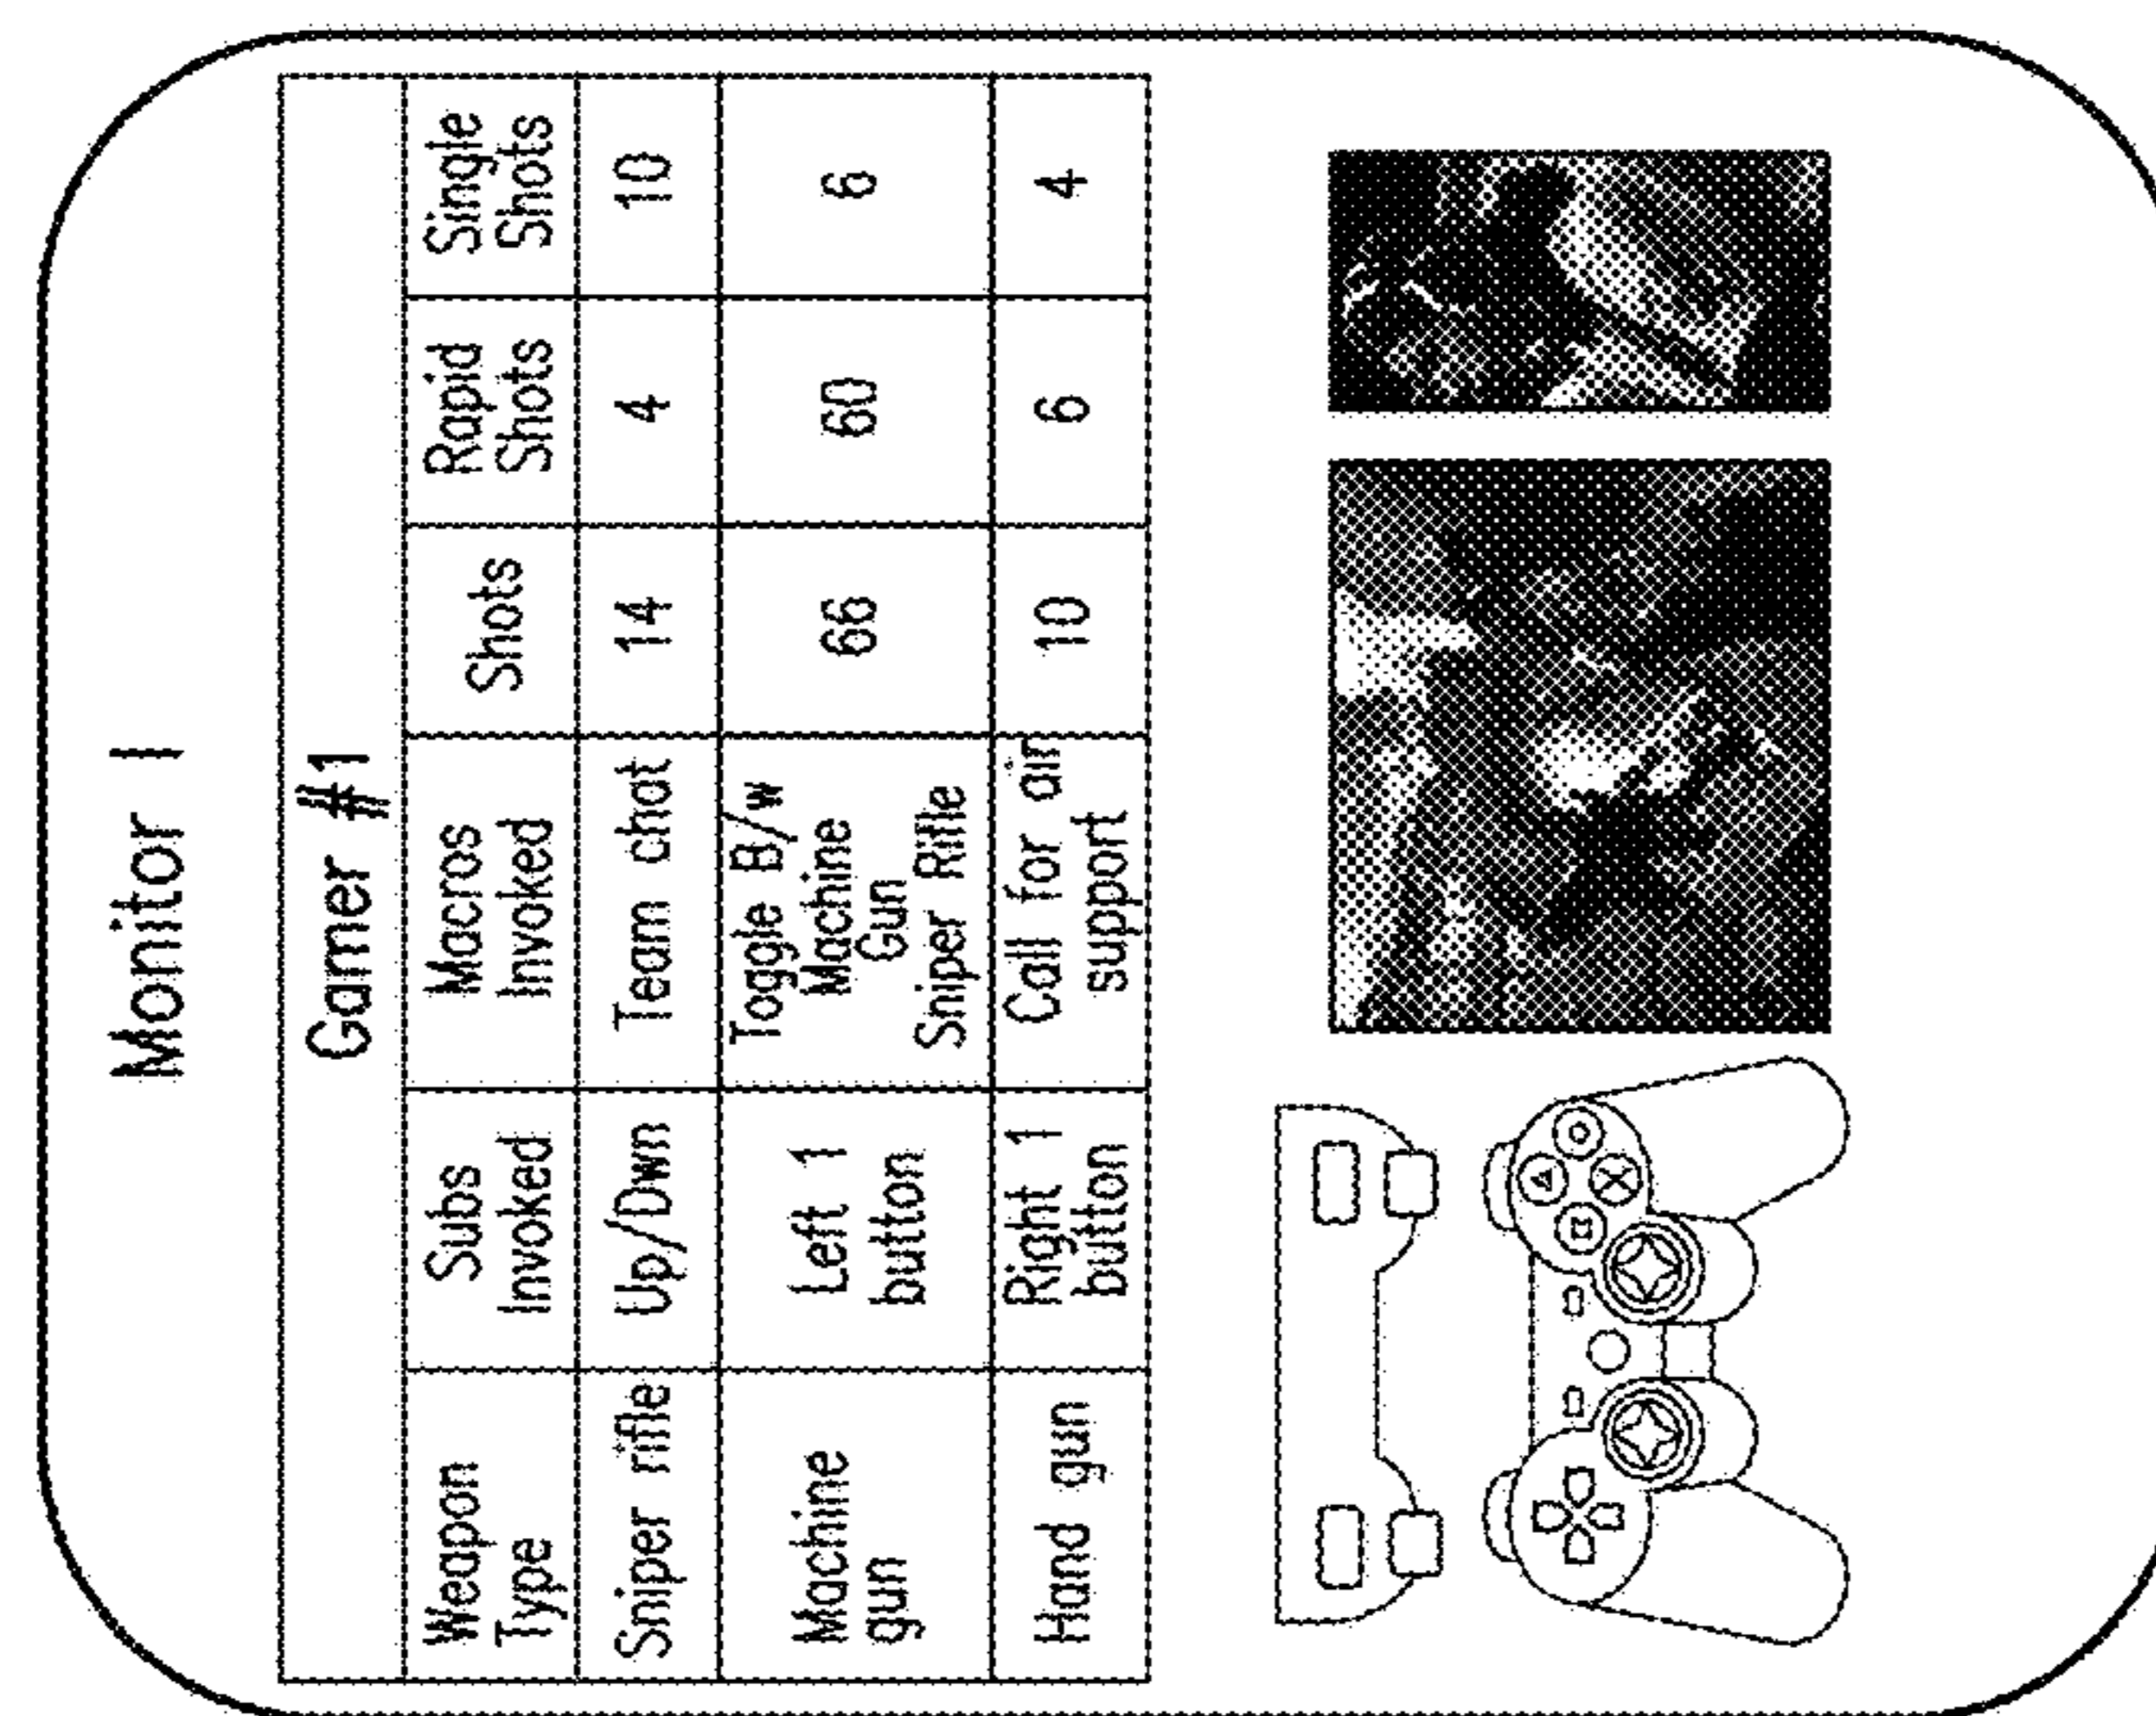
Monitor I

Gamer #1

| Weapon Type | Subs Invoked | Macros Invoked | Shots | Rapid Shots | Single Shots |
|---|---|---|---|---|---|
| Sniper rifle | Up/Dwn | Team chat | 14 | 4 | 10 |
| Machine gun | Left 1 button | Toggle B/w Machine Gun Sniper Rifle | 66 | 60 | 6 |
| Hand gun | Right 1 button | Call for air support | 10 | 6 | 4 |